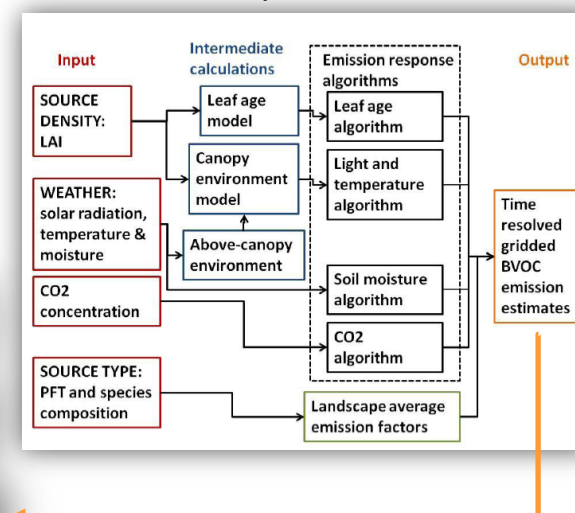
Input

Intermediate calculations

Emission response algorithms

Output

SOURCE DENSITY: LAI

Leaf age model

Leaf age algorithm

Canopy environment model

Light and temperature algorithm

WEATHER: solar radiation, temperature & moisture

Above-canopy environment

Time resolved gridded BVOC emission estimates

CO2 concentration

Soil moisture algorithm

CO2 algorithm

SOURCE TYPE: PFT and species composition

Landscape average emission factors